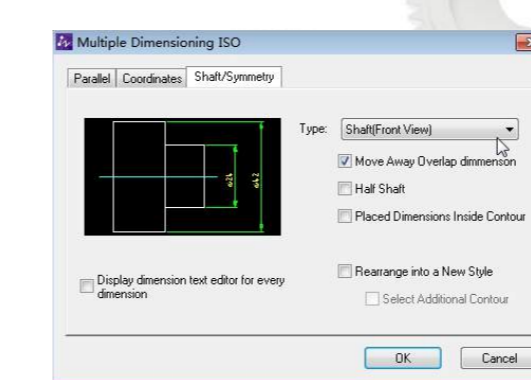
Multiple Dimensioning ISO

Parallel | Coordinates | Shaft/Symmetry

ø26
ø42

Type: Shaft(Front View)

Move Away Overlap dimmenson

Half Shaft

Placed Dimensions Inside Contour

Display dimension text editor for every dimension

Rearrange into a New Style

Select Additional Contour

OK

Cancel